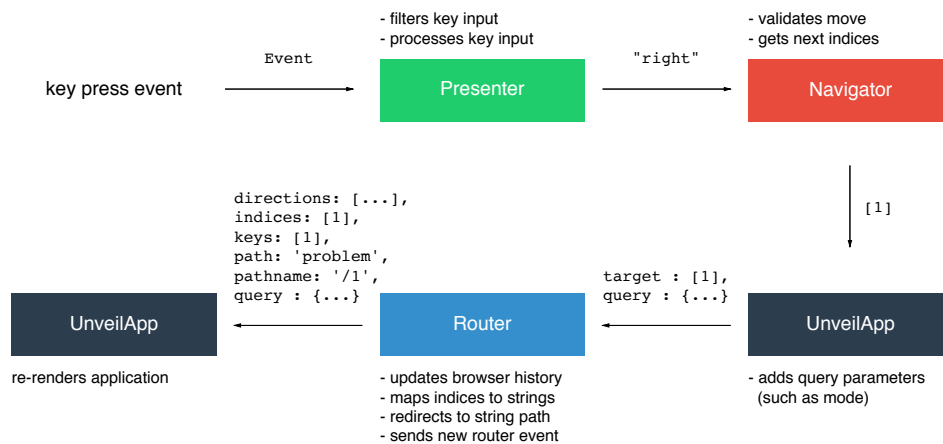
- filters key input
- processes key input

- validates move
- gets next indices

Event

key press event

Presenter

"right"

Navigator

[1]

directions: [...],
indices: [1],
keys: [1],
path: 'problem',
pathname: '/1',
query : {...}

target : [1],
query : {...}

UnveilApp

Router

UnveilApp

re-renders application

- updates browser history
- maps indices to strings
- redirects to string path
- sends new router event

- adds query parameters (such as mode)